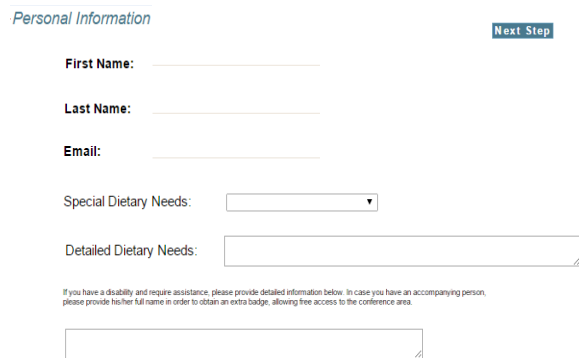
Personal Information

Next Step

First Name:

Last Name:

Email:

Special Dietary Needs:

Detailed Dietary Needs:

If you have a disability and require assistance, please provide detailed information below. In case you have an accompanying person, please provide his/her full name in order to obtain an extra badge, allowing free access to the conference area.